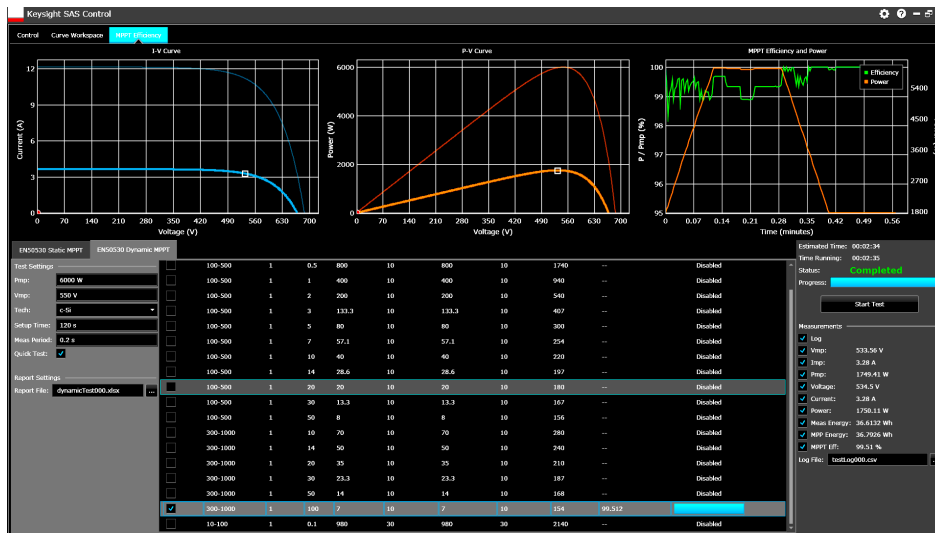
Keysight SAS Control

Control | Curve Workspace | MPPT Efficiency

I-V Curve

Current (A)
12
9
6
3
0
0 70 140 210 280 350 420 490 560 630 700
Voltage (V)

P-V Curve

Power (W)
6000
4000
2000
0
0 70 140 210 280 350 420 490 560 630 700
Voltage (V)

MPPT Efficiency and Power

P / Pmp (%)
100
99
98
97
96
95
0 0.07 0.14 0.21 0.28 0.35 0.42 0.49 0.56
Time (minutes)
5400
4500
3600
2700
1800
Efficiency
Power

EN50530 Static MPPT | EN50530 Dynamic MPPT

Test Settings
Pmp: 6000 W
Vmp: 550 V
Tech: c-Si
Setup Time: 120 s
Meas Period: 0.2 s
Quick Test: ✓

Report Settings
Report File: dynamicTest000.xlsx ...

| | | | | | | | | | | | |
|---|---|---|---|---|---|---|---|---|---|---|---|
| | 100-500 | 1 | 0.5 | 800 | 10 | 800 | 10 | 1740 | -- | | Disabled |
| | 100-500 | 1 | 1 | 400 | 10 | 400 | 10 | 940 | -- | | Disabled |
| | 100-500 | 1 | 2 | 200 | 10 | 200 | 10 | 540 | -- | | Disabled |
| | 100-500 | 1 | 3 | 133.3 | 10 | 133.3 | 10 | 407 | -- | | Disabled |
| | 100-500 | 1 | 5 | 80 | 10 | 80 | 10 | 300 | -- | | Disabled |
| | 100-500 | 1 | 7 | 57.1 | 10 | 57.1 | 10 | 254 | -- | | Disabled |
| | 100-500 | 1 | 10 | 40 | 10 | 40 | 10 | 220 | -- | | Disabled |
| | 100-500 | 1 | 14 | 28.6 | 10 | 28.6 | 10 | 197 | -- | | Disabled |
| | 100-500 | 1 | 20 | 20 | 10 | 20 | 10 | 180 | -- | | Disabled |
| | 100-500 | 1 | 30 | 13.3 | 10 | 13.3 | 10 | 167 | -- | | Disabled |
| | 100-500 | 1 | 50 | 8 | 10 | 8 | 10 | 156 | -- | | Disabled |
| | 300-1000 | 1 | 10 | 70 | 10 | 70 | 10 | 280 | -- | | Disabled |
| | 300-1000 | 1 | 14 | 50 | 10 | 50 | 10 | 240 | -- | | Disabled |
| | 300-1000 | 1 | 20 | 35 | 10 | 35 | 10 | 210 | -- | | Disabled |
| | 300-1000 | 1 | 30 | 23.3 | 10 | 23.3 | 10 | 187 | -- | | Disabled |
| | 300-1000 | 1 | 50 | 14 | 10 | 14 | 10 | 168 | -- | | Disabled |
| ✓ | 300-1000 | 1 | 100 | 7 | 10 | 7 | 10 | 154 | 99.512 | | |
| | 10-100 | 1 | 0.1 | 980 | 30 | 980 | 30 | 2140 | -- | | Disabled |

Estimated Time: 00:02:34
Time Running: 00:02:35
Status: Completed
Progress:

Start Test

Measurements
✓ Log
✓ Vmp: 533.56 V
✓ Imp: 3.28 A
✓ Pmp: 1749.41 W
✓ Voltage: 534.5 V
✓ Current: 3.28 A
✓ Power: 1750.11 W
✓ Meas Energy: 36.6132 Wh
✓ MPP Energy: 36.7926 Wh
✓ MPPT Eff: 99.51 %
Log File: testLog000.csv ...